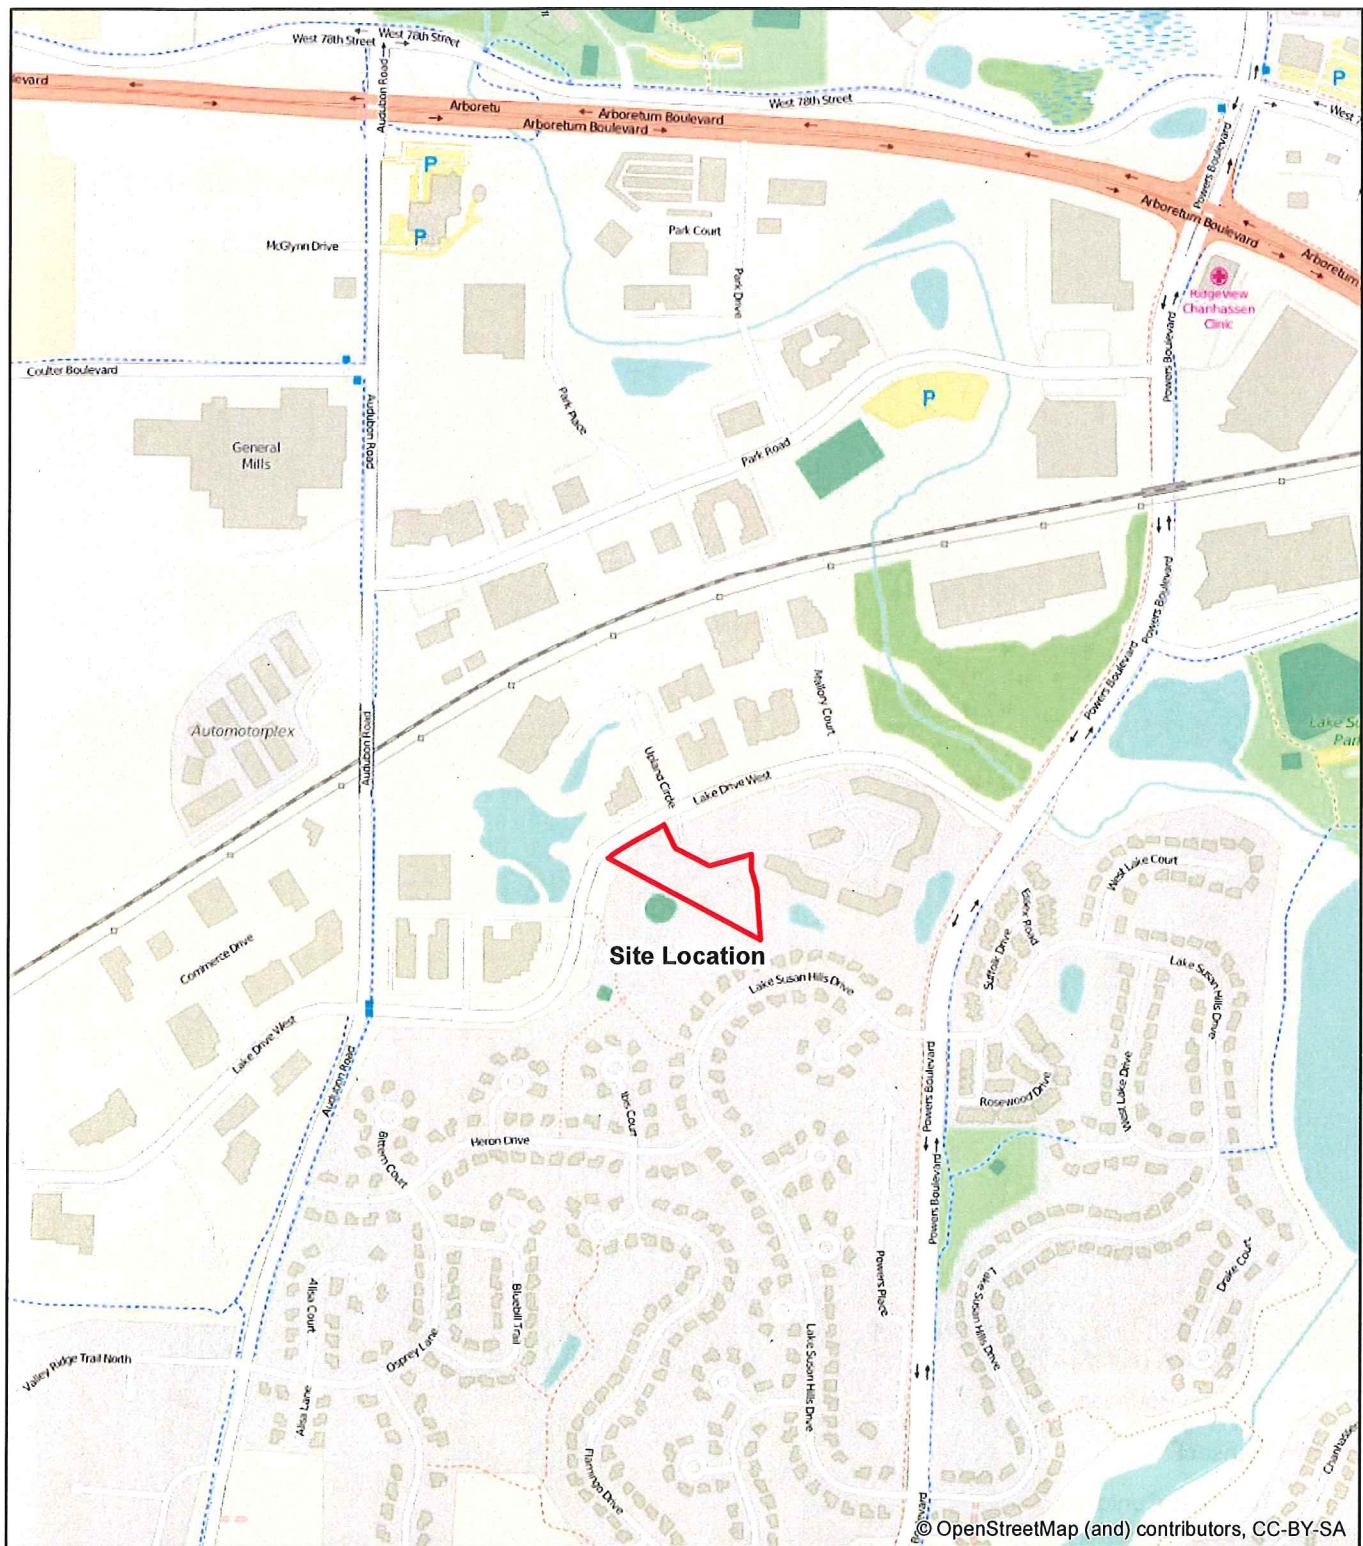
West 78th Street
West 78th Street
evard
Audubon Road
Arboretu
Arboretum Boulevard
Arboretum Boulevard
West 78th Street
Powers Boulevard
West 7
P
P
P
McGlynn Drive
Park Court
Park Drive
Arboretum Boulevard
Arboretum
Ridgeview Chanhassen Clinic
Coulter Boulevard
Audubon Road
Park Place
Powers Boulevard
P
General Mills
Park Road
Powers Boulevard
Powers Boulevard
Powers Boulevard
Mallory Court
Automotorplex
Audubon Road
Upland Circle
Lake Drive West
Lake S Par
West Lake Court
Essex Road
Suffolk Drive
Commerce Drive
Site Location
Lake Susan Hills Drive
Lake Susan Hills Drive
Lake Drive West
Audubon Road
Powers Boulevard
Rosewood Drive
West Lake Drive
Ibis Court
Bittern Court
Heron Drive
Powers Boulevard
Alisa Court
Bluebill Trail
Powers Place
Lake Susan Hills Drive
Drake Court
Valley Ridge Trail North
Osprey Lane
Lake Susan Hills Drive
Alisa Lane
Flamingo Drive
Powers Boulevard
Chanhasse
© OpenStreetMap (and) contributors, CC-BY-SA